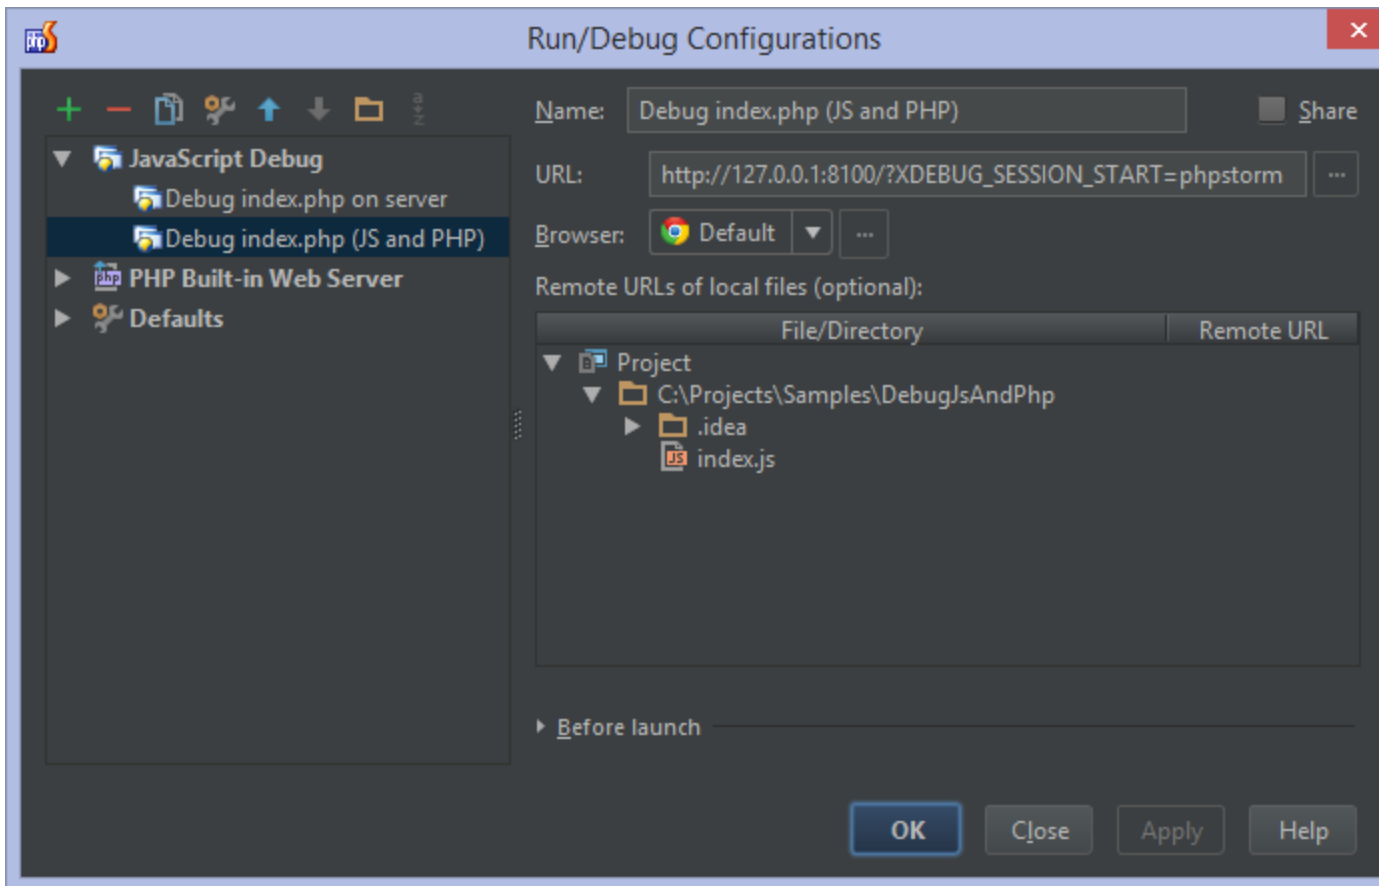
Run/Debug Configurations

JavaScript Debug
Debug index.php on server
Debug index.php (JS and PHP)
PHP Built-in Web Server
Defaults

Name: Debug index.php (JS and PHP)
Share
URL: http://127.0.0.1:8100/?XDEBUG_SESSION_START=phpstorm
Browser: Default
Remote URLs of local files (optional):

| File/Directory | Remote URL |
|---|---|
| Project | |
| C:\Projects\Samples\DebugJsAndPhp | |
| .idea | |
| index.js | |

Before launch

OK
Close
Apply
Help